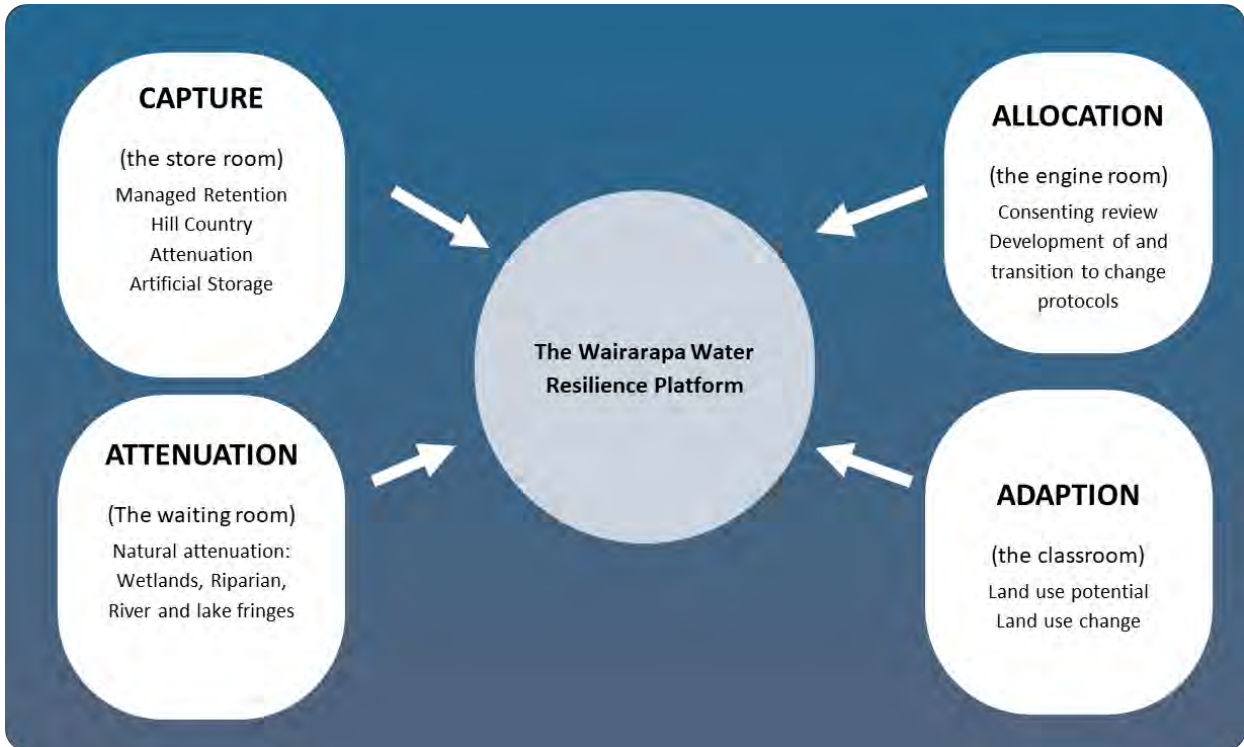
CAPTURE

(the store room)
Managed Retention
Hill Country
Attenuation
Artificial Storage

ALLOCATION

(the engine room)
Consenting review
Development of and transition to change protocols

The Wairarapa Water Resilience Platform

ATTENUATION

(The waiting room)
Natural attenuation: Wetlands, Riparian, River and lake fringes

ADAPTION

(the classroom)
Land use potential
Land use change